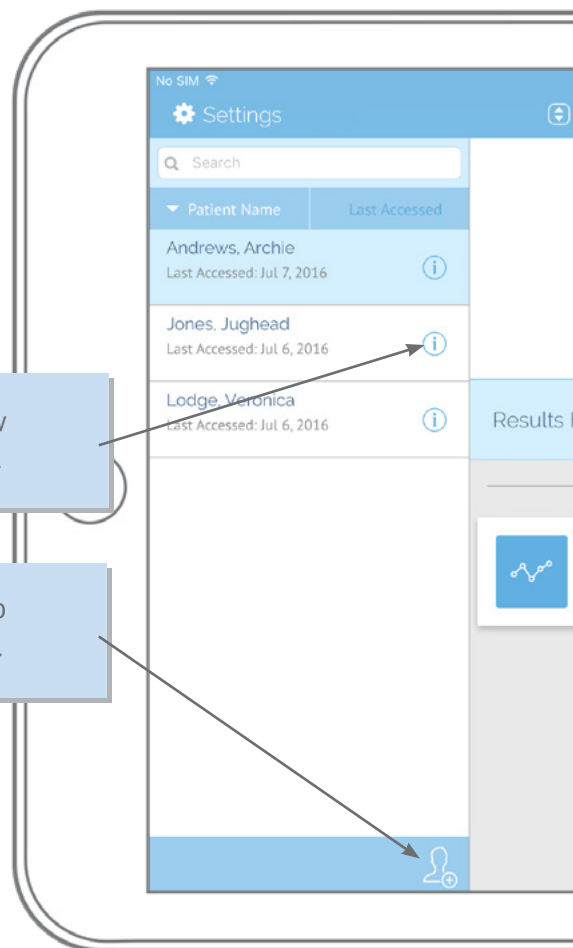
No SIM

Settings

Search

Patient Name

Last Accessed

Andrews, Archie
Last Accessed: Jul 7, 2016

Jones, Jughead
Last Accessed: Jul 6, 2016

Lodge, Veronica
Last Accessed: Jul 6, 2016

Results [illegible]

v
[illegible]

o
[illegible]